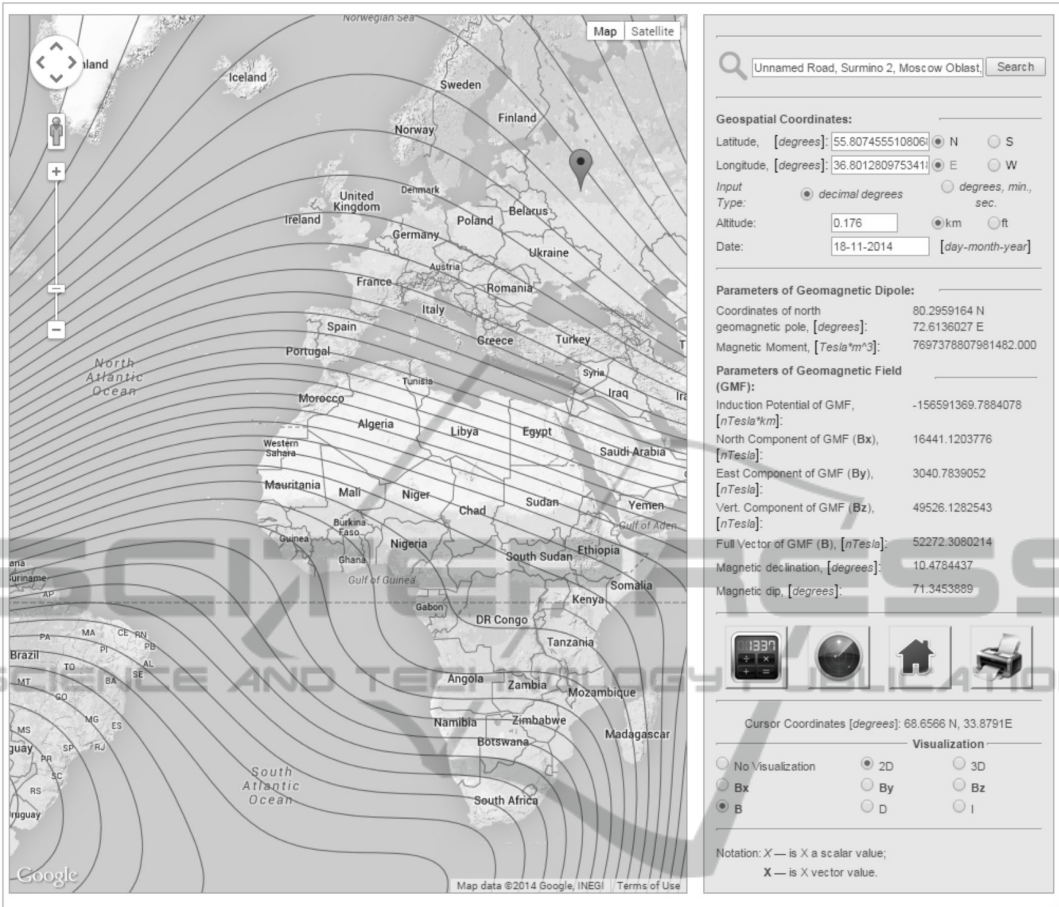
Norwegian Sea

Map Satellite

land
Iceland
Sweden
Finland
Norway
United Kingdom
Denmark
Ireland
Poland
Belarus
Germany
Ukraine
Austria
France
Romania
Italy
Spain
Portugal
Greece
Turkey
North Atlantic Ocean
Tunisia
Syria
Iraq
Ira
Morocco
Algeria
Libya
Egypt
Western Sahara
Saudi Arabia
Mauritania
Mali
Niger
Sudan
Yemen
Chad
Gulf of Aden
Burkina Faso
Guinea
Ghana
Nigeria
South Sudan
Ethiopia
Suriname
AP
Gulf of Guinea
Somalia
Gabon
Kenya
DR Congo
PA
MA
CE
RN
PB
Brazil
PI
PE
AL
Tanzania
TO
SE
BA
MT
Angola
Zambia
GO
Mozambique
MG
ES
MS
Namibia
Zimbabwe
guay
Madagascar
SP
RJ
Botswana
PR
SC
South Atlantic Ocean
RS
South Africa
uguay
Google
Map data ©2014 Google, INEGI Terms of Use

Unnamed Road, Surmino 2, Moscow Oblast, Search

Geospatial Coordinates:
Latitude, [degrees]: 55.80745551080 N S
Longitude, [degrees]: 36.80128097534 E W
Input Type: decimal degrees degrees, min., sec.
Altitude: 0.176 km ft
Date: 18-11-2014 [day-month-year]

Parameters of Geomagnetic Dipole:
Coordinates of north geomagnetic pole, [degrees]: 80.2959164 N 72.6136027 E
Magnetic Moment, [Tesla*m^3]: 7697378807981482.000

Parameters of Geomagnetic Field (GMF):
Induction Potential of GMF, [nTesla*km]: -156591369.7884078
North Component of GMF (Bx), [nTesla]: 16441.1203776
East Component of GMF (By), [nTesla]: 3040.7839052
Vert. Component of GMF (Bz), [nTesla]: 49526.1282543
Full Vector of GMF (B), [nTesla]: 52272.3080214
Magnetic declination, [degrees]: 10.4784437
Magnetic dip, [degrees]: 71.3453889

1337

Cursor Coordinates [degrees]: 68.6566 N, 33.8791E
Visualization
No Visualization 2D 3D
Bx By Bz
B D I

Notation: X — is X a scalar value;
X — is X vector value.

SCIENCE AND TECHNOLOGY PUBLICATIONS